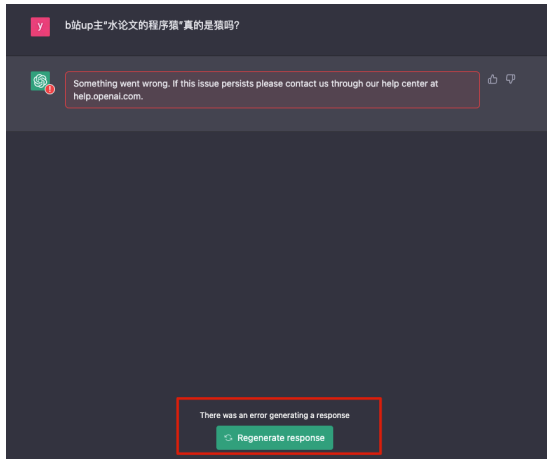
y

b站up主"水论文的程序猿"真的是猿吗?

Something went wrong. If this issue persists please contact us through our help center at help.openai.com.

There was an error generating a response

Regenerate response